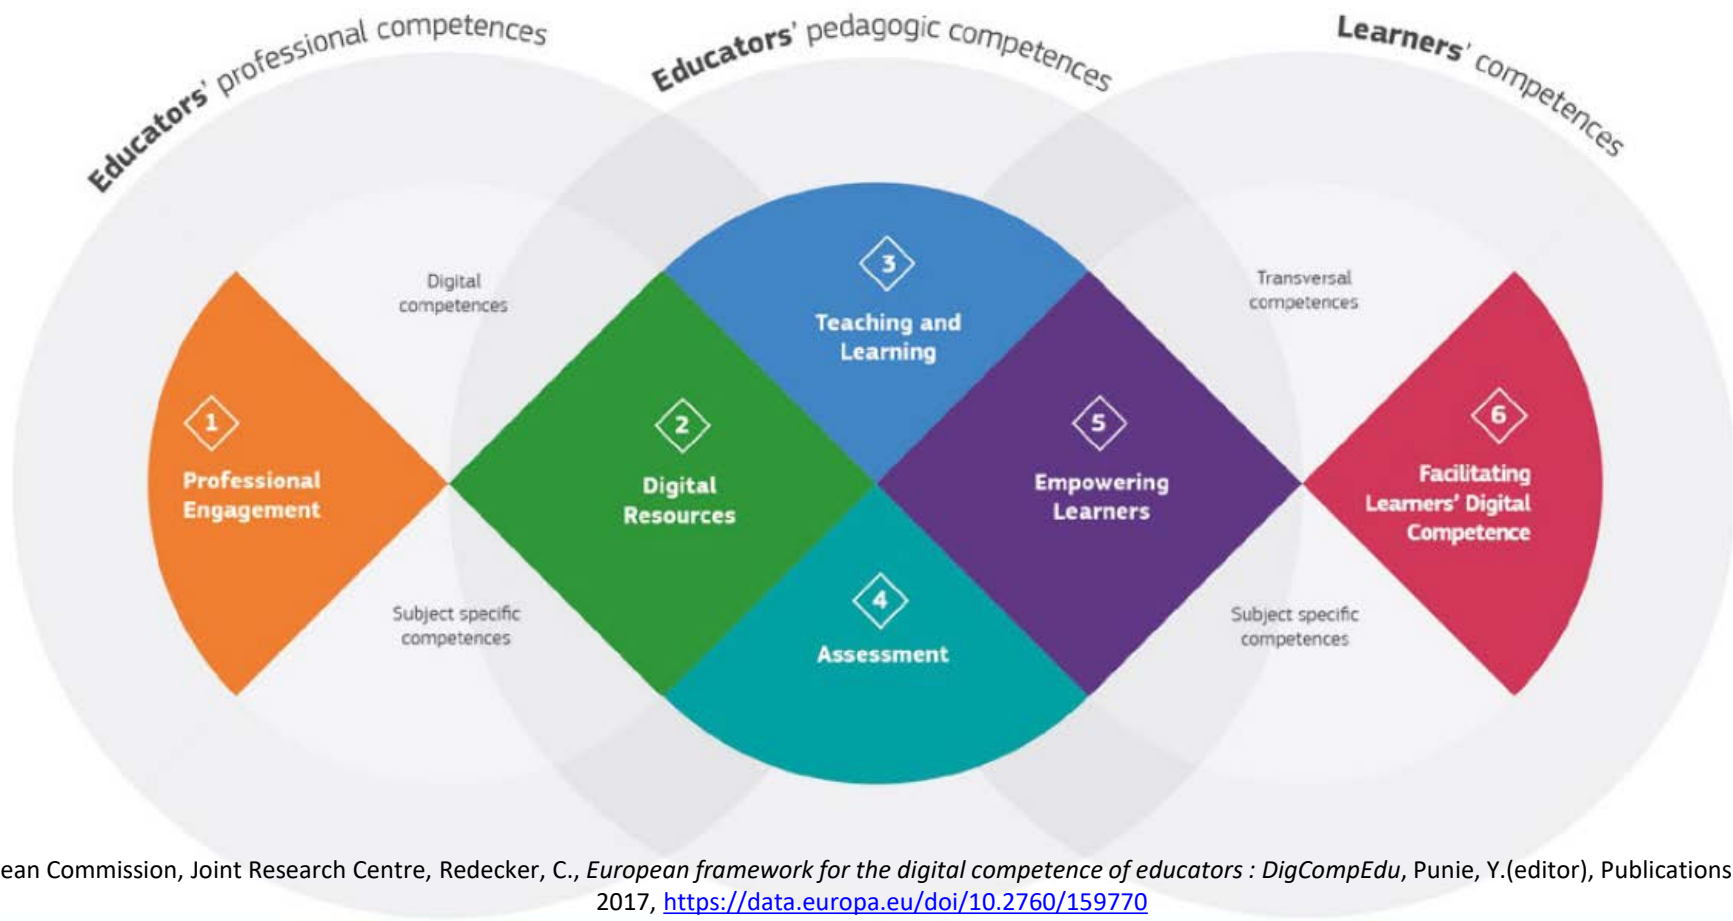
Educators' professional competences

Educators' pedagogic competences

Learners' competences

Digital competences

Transversal competences

3
Teaching and Learning

1
Professional Engagement

2
Digital Resources

5
Empowering Learners

6
Facilitating Learners' Digital Competence

4
Assessment

Subject specific competences

Subject specific competences

ean Commission, Joint Research Centre, Redecker, C., *European framework for the digital competence of educators : DigCompEdu*, Punie, Y.(editor), Publications 2017, https://data.europa.eu/doi/10.2760/159770